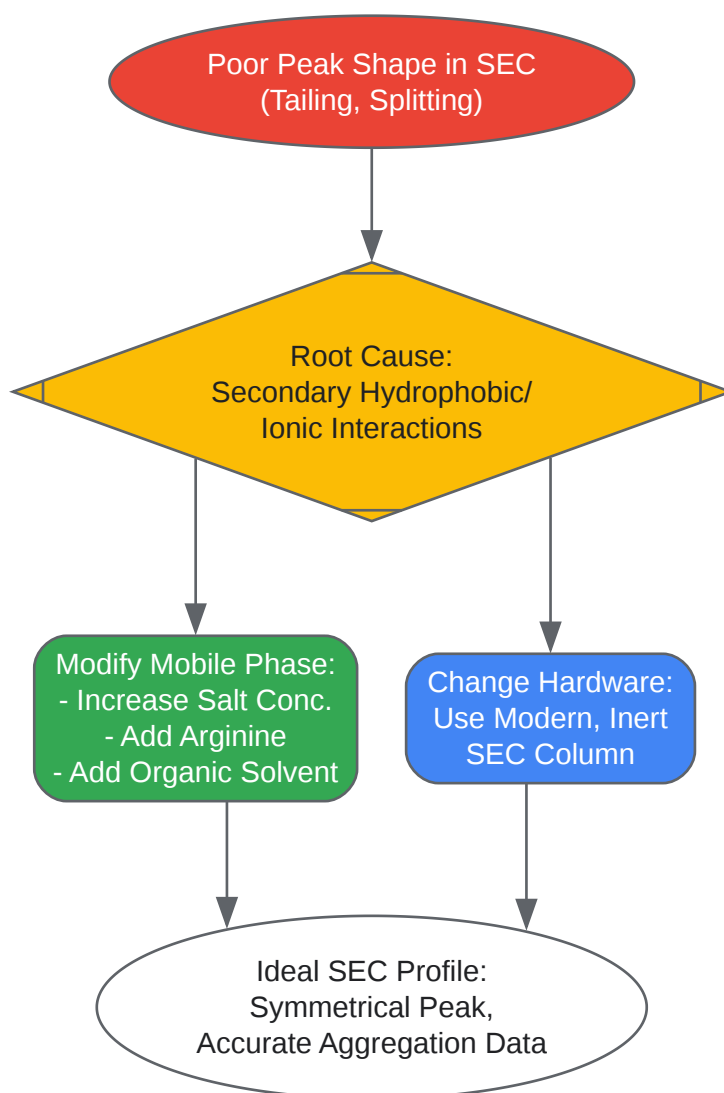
Poor Peak Shape in SEC
(Tailing, Splitting)

Root Cause:
Secondary Hydrophobic/
Ionic Interactions

Modify Mobile Phase:
- Increase Salt Conc.
- Add Arginine
- Add Organic Solvent

Change Hardware:
Use Modern, Inert
SEC Column

Ideal SEC Profile:
Symmetrical Peak,
Accurate Aggregation Data